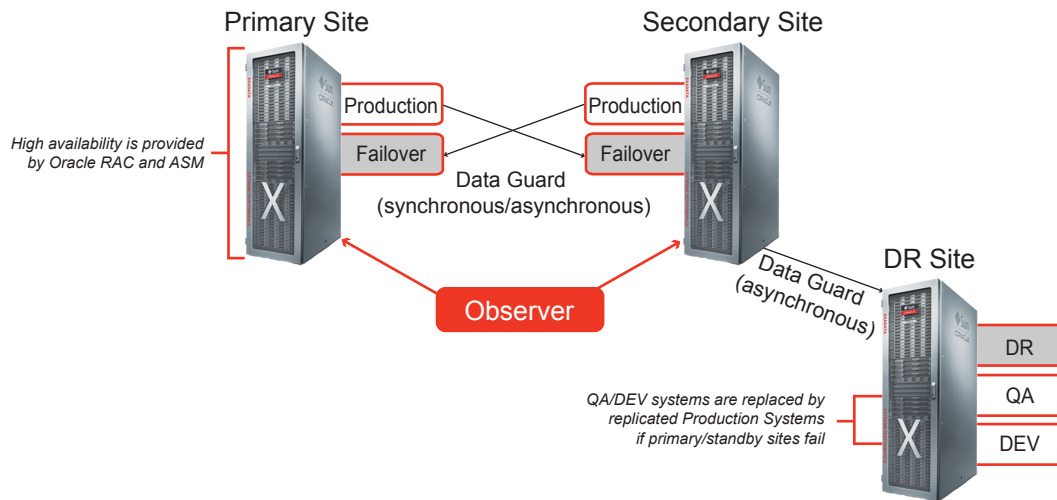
Primary Site

Secondary Site

High availability is provided by Oracle RAC and ASM

Production

Failover

Production

Failover

Data Guard (synchronous/asynchronous)

Data Guard (asynchronous)

DR Site

Observer

DR

QA

DEV

QA/DEV systems are replaced by replicated Production Systems if primary/standby sites fail